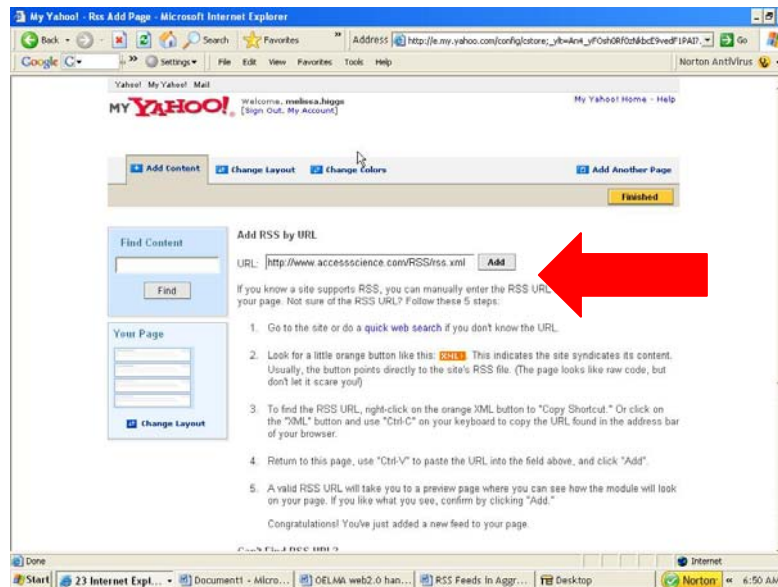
My Yahoo! - Rss Add Page - Microsoft Internet Explorer

Back · Search Favorites Address http://e.my.yahoo.com/config/cstore;_ylt=An4_yFOsh0Rf0zNkbcE9vedF1PAI?. Go

Google G· Settings· File Edit View Favorites Tools Help Norton AntiVirus

Yahoo! My Yahoo! Mail

MY YAHOO! Welcome, melissa.higgs [Sign Out, My Account]

My Yahoo! Home - Help

Add Content Change Layout Change Colors Add Another Page

Finished

Find Content

Find

Your Page

Change Layout

Add RSS by URL

URL: http://www.accessscience.com/RSS/rss.xml Add

If you know a site supports RSS, you can manually enter the RSS URL your page. Not sure of the RSS URL? Follow these 5 steps.

1. Go to the site or do a quick web search if you don't know the URL.

2. Look for a little orange button like this: XML. This indicates the site syndicates its content. Usually, the button points directly to the site's RSS file. (The page looks like raw code, but don't let it scare you!)

3. To find the RSS URL, right-click on the orange XML button to "Copy Shortcut." Or click on the "XML" button and use "Ctrl-C" on your keyboard to copy the URL found in the address bar of your browser.

4. Return to this page, use "Ctrl-V" to paste the URL into the field above, and click "Add".

5. A valid RSS URL will take you to a preview page where you can see how the module will look on your page. If you like what you see, confirm by clicking "Add."

Congratulations! You've just added a new feed to your page.

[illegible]

Done Internet

Start 23 Internet Expl... Document1 - Micro... OELMA web2.0 han... RSS Feeds in Aggr... Desktop Norton « 6:50 AM